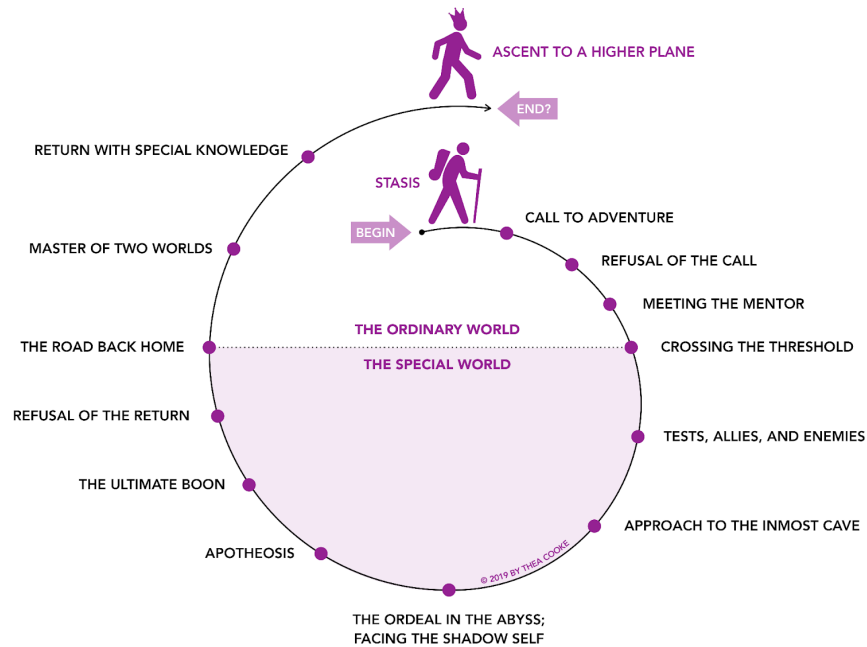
ASCENT TO A HIGHER PLANE

END?

RETURN WITH SPECIAL KNOWLEDGE

STASIS

BEGIN

CALL TO ADVENTURE

MASTER OF TWO WORLDS

REFUSAL OF THE CALL

MEETING THE MENTOR

THE ORDINARY WORLD

THE ROAD BACK HOME

CROSSING THE THRESHOLD

THE SPECIAL WORLD

REFUSAL OF THE RETURN

TESTS, ALLIES, AND ENEMIES

THE ULTIMATE BOON

APPROACH TO THE INMOST CAVE

APOTHEOSIS

© 2019 BY THEA COOKE

THE ORDEAL IN THE ABYSS; FACING THE SHADOW SELF